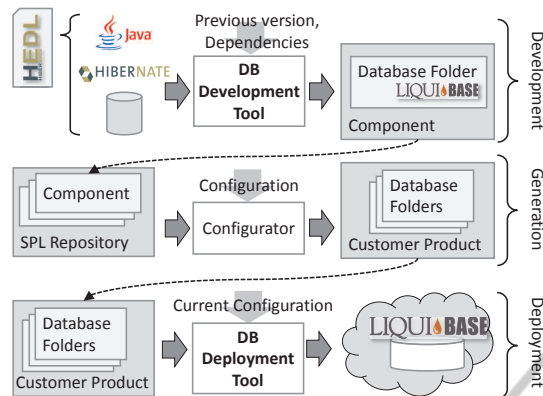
HEDL

Java

HIBERNATE

Previous version, Dependencies

DB Development Tool

Database Folder

LIQUIBASE

Component

Development

Component

SPL Repository

Configuration

Configurator

Database Folders

Customer Product

Generation

Database Folders

Customer Product

Current Configuration

DB Deployment Tool

LIQUIBASE

Deployment